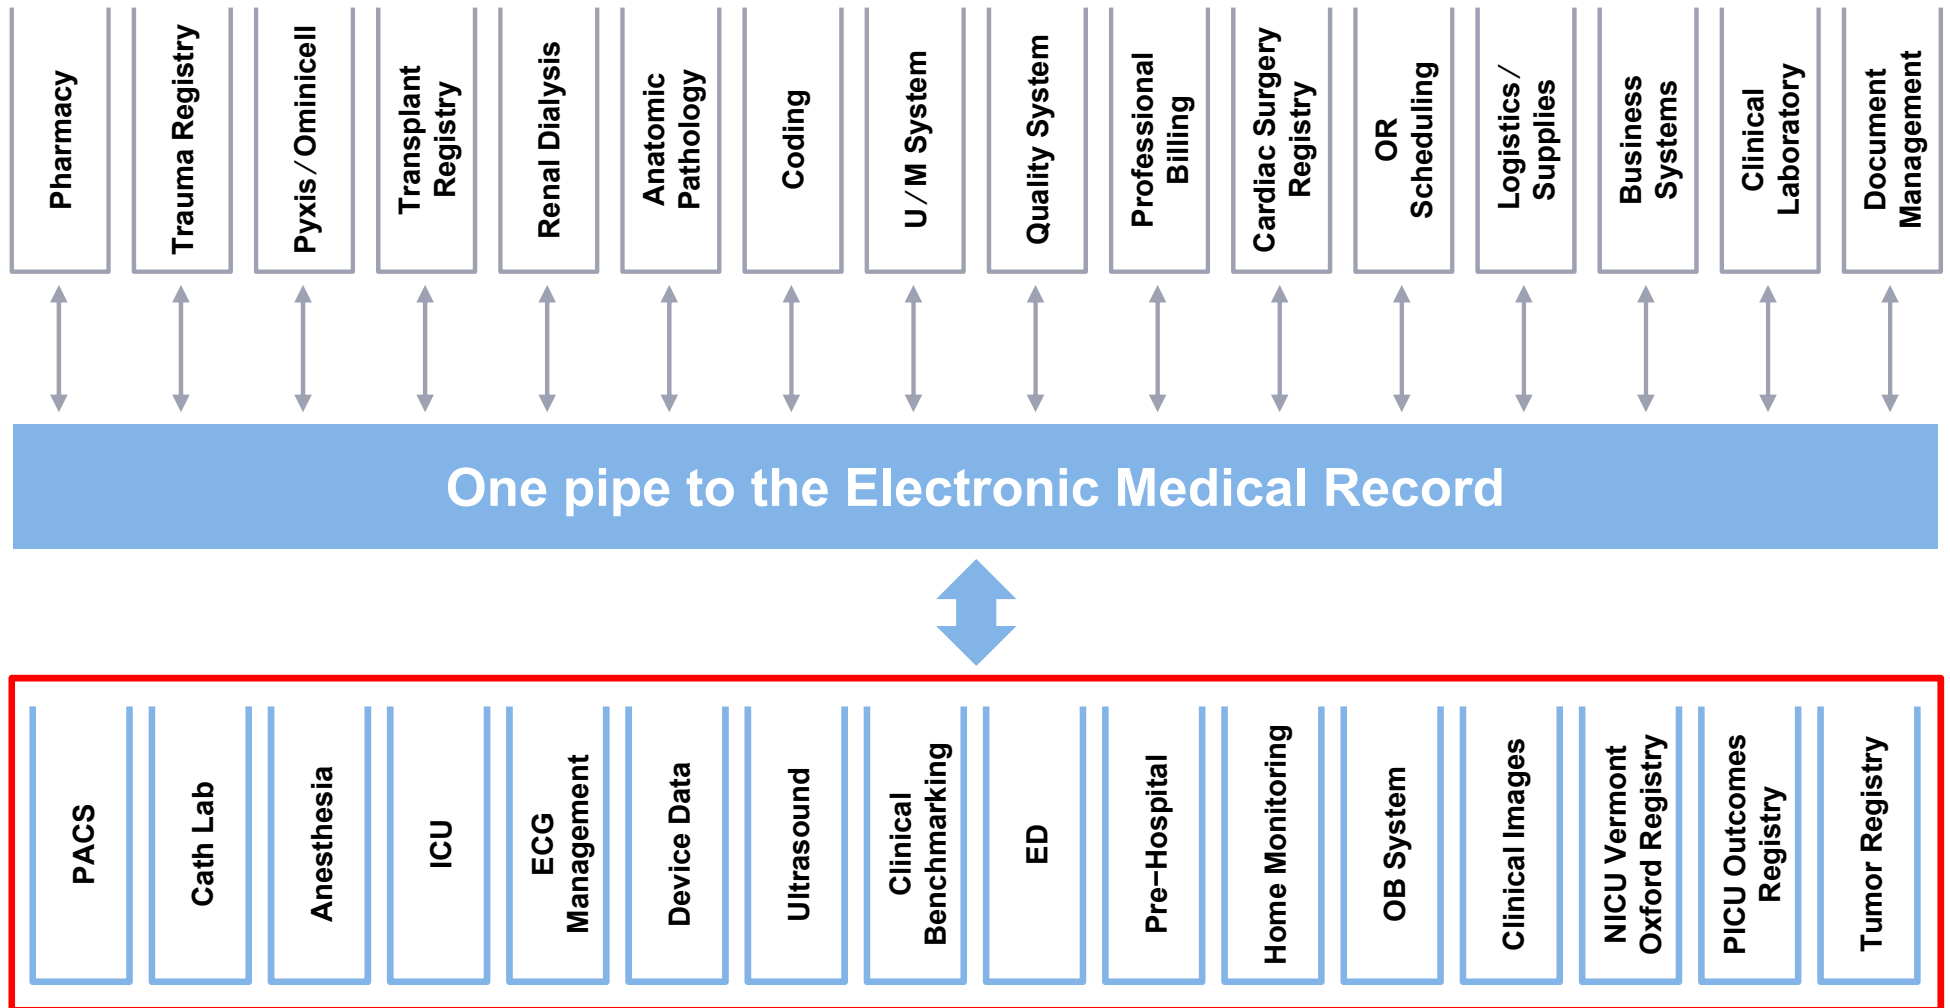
Pharmacy

Trauma Registry

Pyxis/Ominicell

Transplant Registry

Renal Dialysis

Anatomic Pathology

Coding

U/M System

Quality System

Professional Billing

Cardiac Surgery Registry

OR Scheduling

Logistics/ Supplies

Business Systems

Clinical Laboratory

Document Management

One pipe to the Electronic Medical Record

PACS

Cath Lab

Anesthesia

ICU

ECG Management

Device Data

Ultrasound

Clinical Benchmarking

ED

Pre-Hospital

Home Monitoring

OB System

Clinical Images

NICU Vermont Oxford Registry

PICU Outcomes Registry

Tumor Registry